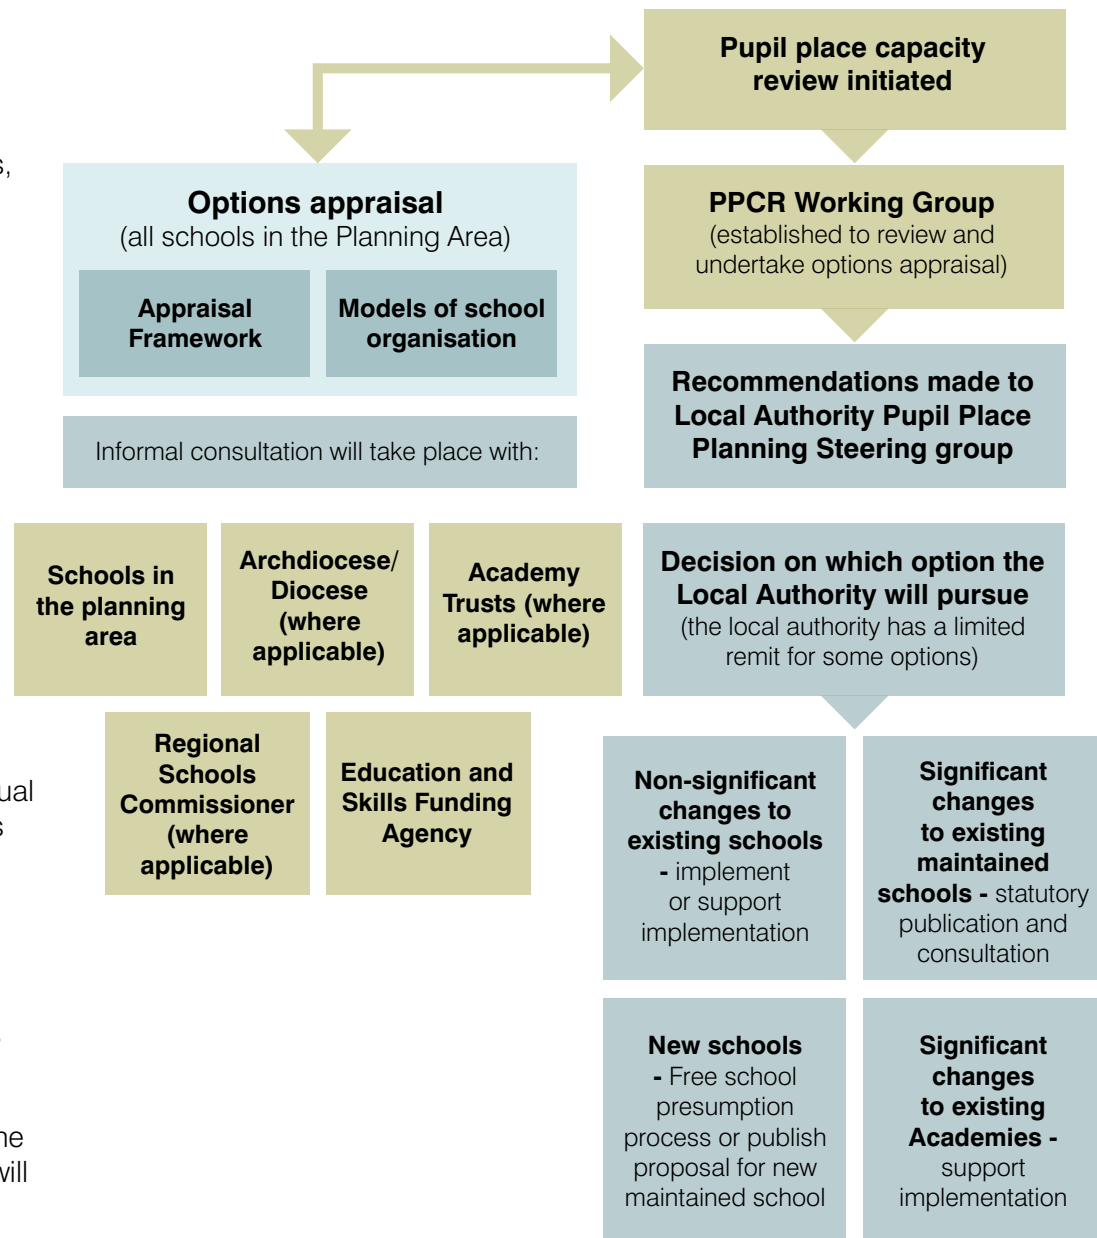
s,

ual
s

he
vill

Pupil place capacity review initiated

Options appraisal
(all schools in the Planning Area)

Appraisal Framework

Models of school organisation

Informal consultation will take place with:

PPCR Working Group
(established to review and undertake options appraisal)

Recommendations made to Local Authority Pupil Place Planning Steering group

Schools in the planning area

Archdiocese/ Diocese (where applicable)

Academy Trusts (where applicable)

Decision on which option the Local Authority will pursue
(the local authority has a limited remit for some options)

Regional Schools Commissioner (where applicable)

Education and Skills Funding Agency

Non-significant changes to existing schools - implement or support implementation

Significant changes to existing maintained schools - statutory publication and consultation

New schools - Free school presumption process or publish proposal for new maintained school

Significant changes to existing Academies - support implementation